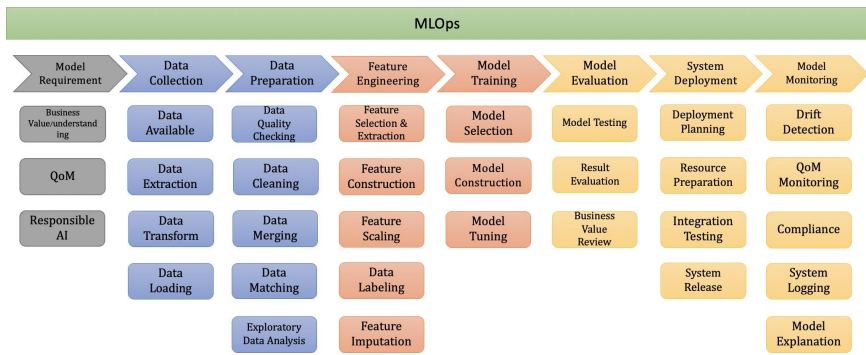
MLOps

Model Requirement

Business Value/understanding

QoM

Responsible AI

Data Collection

Data Available

Data Extraction

Data Transform

Data Loading

Data Preparation

Data Quality Checking

Data Cleaning

Data Merging

Data Matching

Exploratory Data Analysis

Feature Engineering

Feature Selection & Extraction

Feature Construction

Feature Scaling

Data Labeling

Feature Imputation

Model Training

Model Selection

Model Construction

Model Tuning

Model Evaluation

Model Testing

Result Evaluation

Business Value Review

System Deployment

Deployment Planning

Resource Preparation

Integration Testing

System Release

Model Monitoring

Drift Detection

QoM Monitoring

Compliance

System Logging

Model Explanation